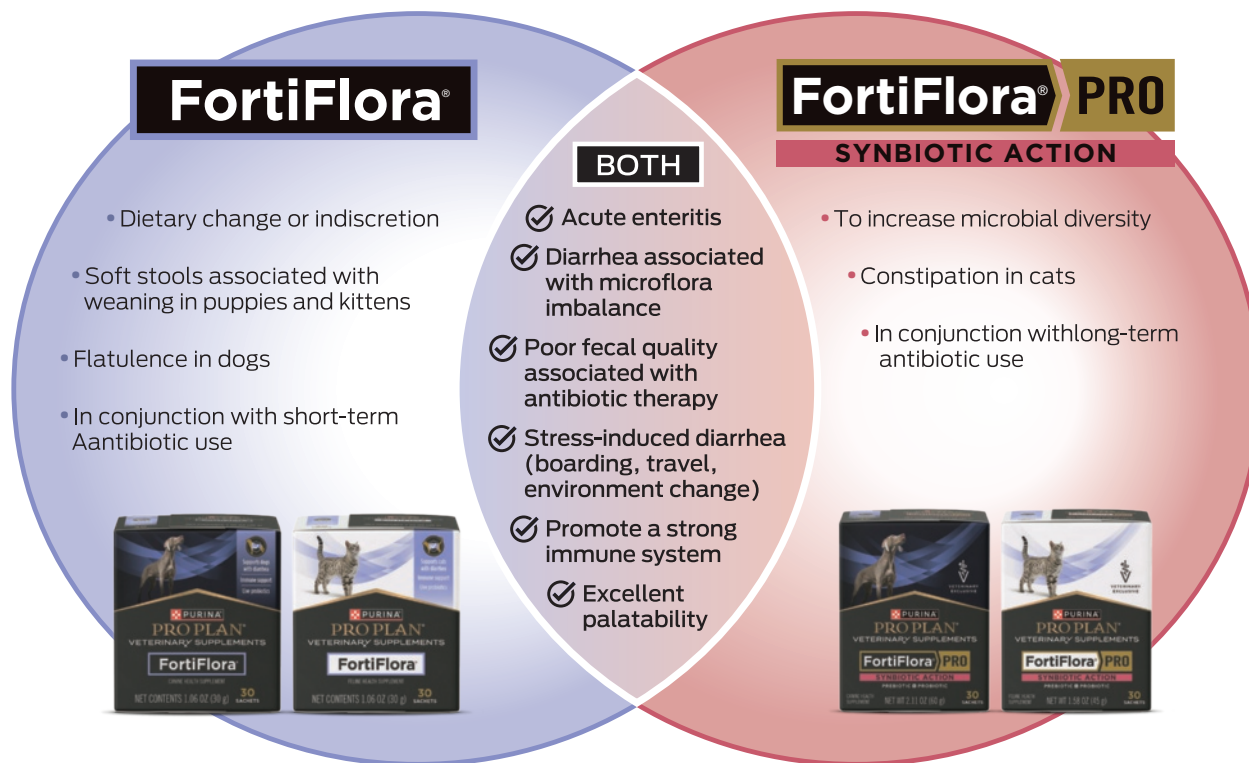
FortiFlora®

• Dietary change or indiscretion

• Soft stools associated with weaning in puppies and kittens

• Flatulence in dogs

• In conjunction with short-term Aantibiotic use

PURINA PRO PLAN VETERINARY SUPPLEMENTS FortiFlora NET CONTENTS 1.06 OZ (30 g) 30 SACHETS

PURINA PRO PLAN VETERINARY SUPPLEMENTS FortiFlora NET CONTENTS 1.06 OZ (30 g) 30 SACHETS

BOTH

Acute enteritis

Diarrhea associated with microflora imbalance

Poor fecal quality associated with antibiotic therapy

Stress-induced diarrhea (boarding, travel, environment change)

Promote a strong immune system

Excellent palatability

FortiFlora® PRO

SYNBIOTIC ACTION

• To increase microbial diversity

• Constipation in cats

• In conjunction withlong-term antibiotic use

PURINA PRO PLAN VETERINARY SUPPLEMENTS FortiFlora PRO SYNBIOTIC ACTION PREBIOTIC + PROBIOTIC NET WT 2.11 OZ (60 g) 30 SACHETS

PURINA PRO PLAN VETERINARY SUPPLEMENTS FortiFlora PRO SYNBIOTIC ACTION PREBIOTIC + PROBIOTIC NET WT 1.58 OZ (45 g) 30 SACHETS